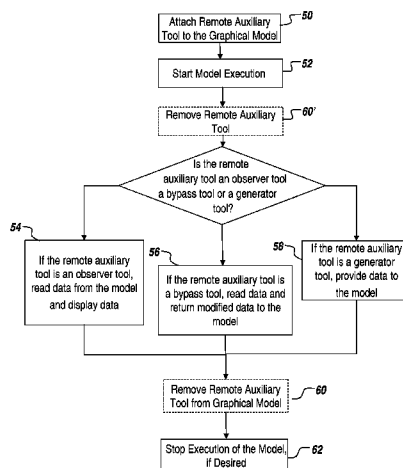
Attach Remote Auxiliary Tool to the Graphical Model 50

Start Model Execution 52

Remove Remote Auxiliary Tool 60'

Is the remote auxiliary tool an observer tool a bypass tool or a generator tool?

54 If the remote auxiliary tool is an observer tool, read data from the model and display data

56 If the remote auxiliary tool is a bypass tool, read data and return modified data to the model

58 If the remote auxiliary tool is a generator tool, provide data to the model

Remove Remote Auxiliary Tool from Graphical Model 60

Stop Execution of the Model, if Desired 62